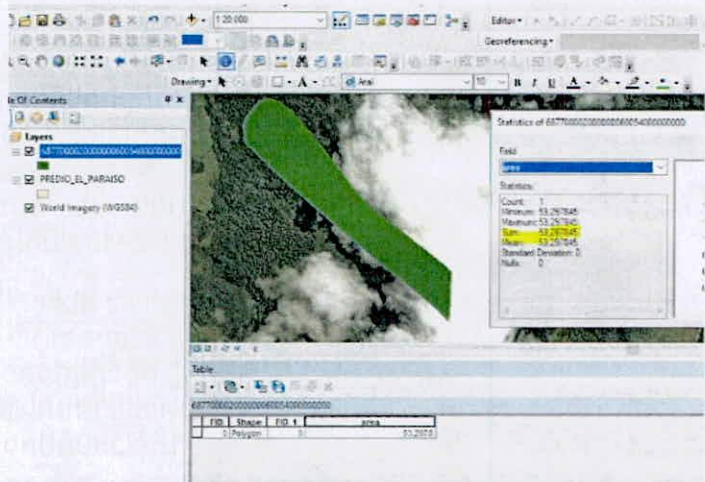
1:20.000
Editor▾
Georeferencing▾
Drawing▾
A
Arial
10
B I U A
le Of Contents
Layers
6877000020000000000605400000000
PREDIO_EL_PARAISO
World Imagery (WGS84)
Statistics of 6877000020000000000605400000000
Field
area
Statistics:
Count: 1
Minimum: 53,297845
Maximum: 53,297845
Sum: 53,297845
Mean: 53,297845
Standard Deviation: 0
Nulls: 0
Table
6877000020000000000605400000000

| FID | Shape | FID_1 | area |
|---|---|---|---|
| 0 | Polygon | 0 | 53,2978 |